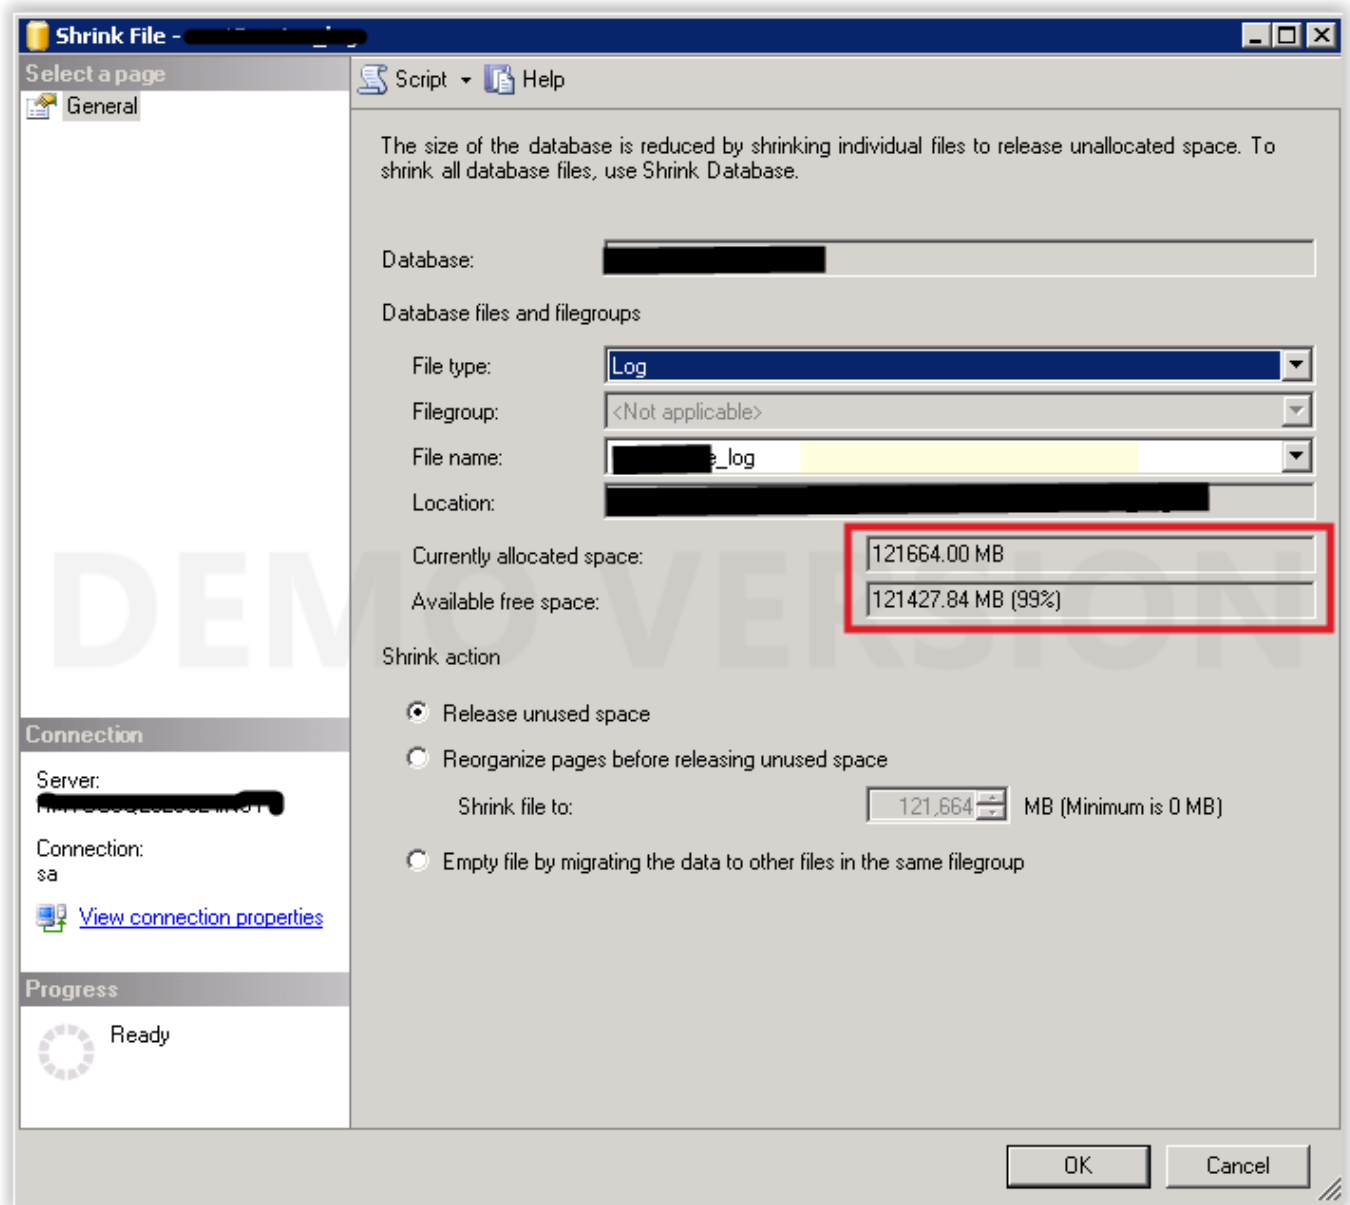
Shrink File - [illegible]

Select a page

General

Script Help

The size of the database is reduced by shrinking individual files to release unallocated space. To shrink all database files, use Shrink Database.

Database: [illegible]

Database files and filegroups

File type: Log

Filegroup: <Not applicable>

File name: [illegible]_log

Location: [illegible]

Currently allocated space: 121664.00 MB

Available free space: 121427.84 MB (99%)

DEMO VERSION

Shrink action

Release unused space

Reorganize pages before releasing unused space

Shrink file to: 121,664 MB (Minimum is 0 MB)

Empty file by migrating the data to other files in the same filegroup

Connection

Server: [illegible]

Connection: sa

View connection properties

Progress

Ready

OK Cancel